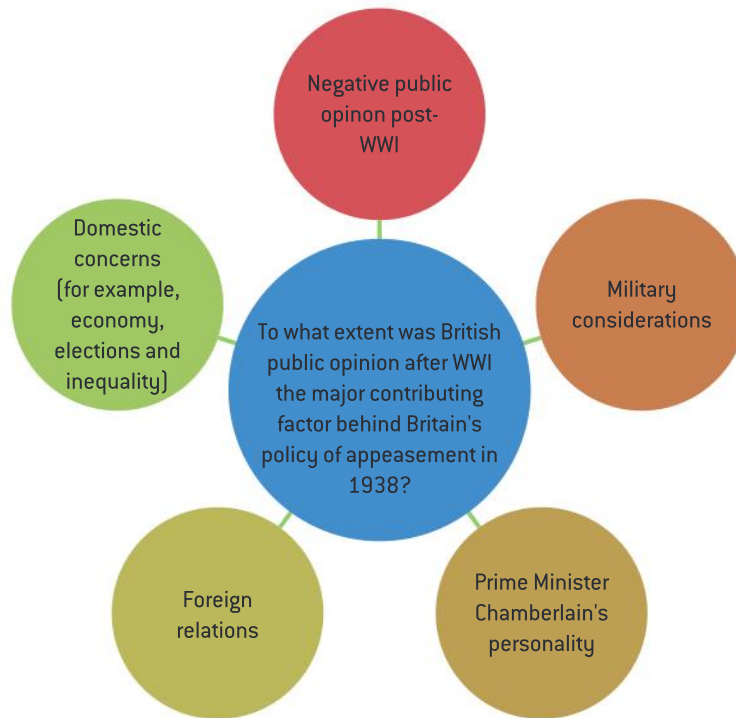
Negative public opinon post-WWI

Domestic concerns (for example, economy, elections and inequality)

To what extent was British public opinion after WWI the major contributing factor behind Britain's policy of appeasement in 1938?

Military considerations

Foreign relations

Prime Minister Chamberlain's personality